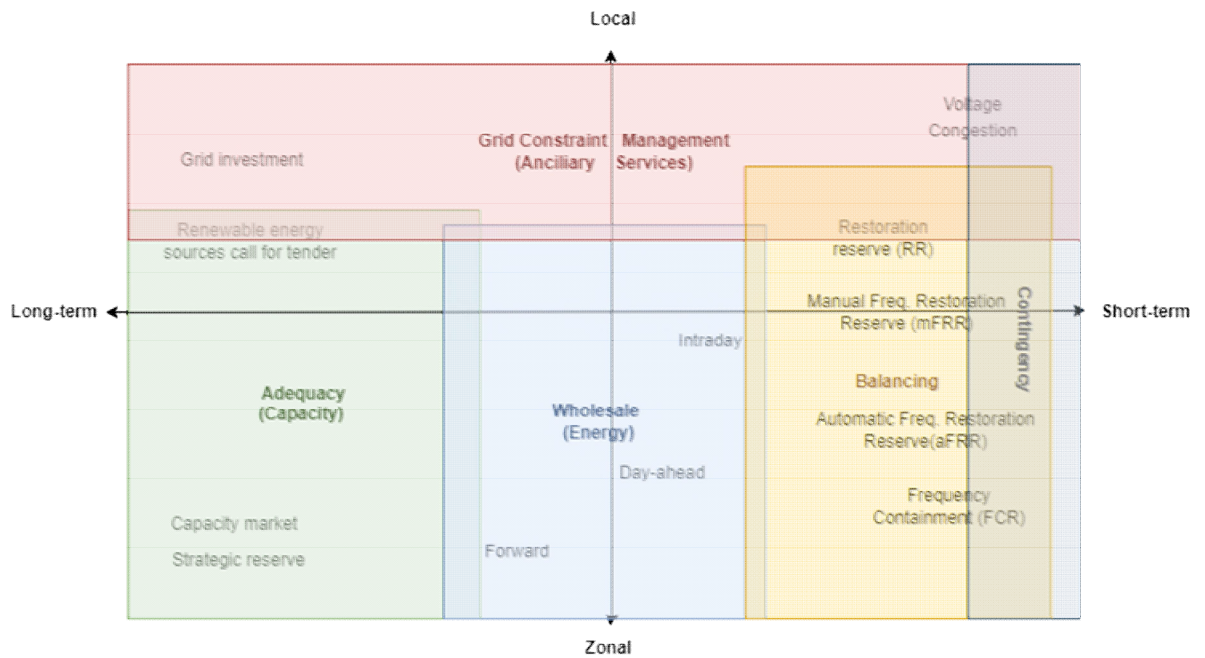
Local

Voltage
Congestion

Grid investment

Grid Constraint Management
(Anciliary Services)

Renewable energy
sources call for tender

Restoration
reserve (RR)

Long-term

Short-term

Manual Freq. Restoration
Reserve (mFRR)

Contingency

Intraday

Balancing

Adequacy
(Capacity)

Wholesale
(Energy)

Automatic Freq. Restoration
Reserve(aFRR)

Day-ahead

Frequency
Containment (FCR)

Capacity market

Strategic reserve

Forward

Zonal